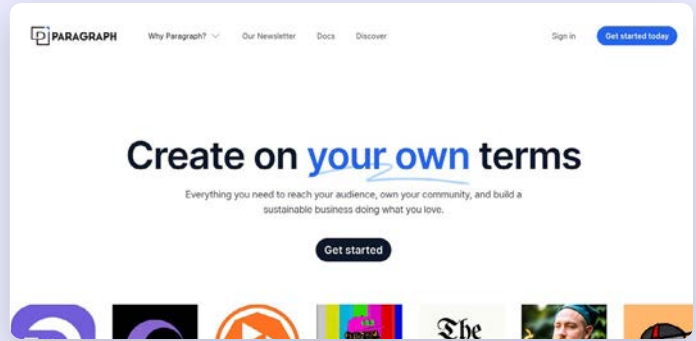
PARAGRAPH Why Paragraph? Our Newsletter Docs Discover Sign in Get started today

Create on your own terms

Everything you need to reach your audience, own your community, and build a sustainable business doing what you love.

Get started

The